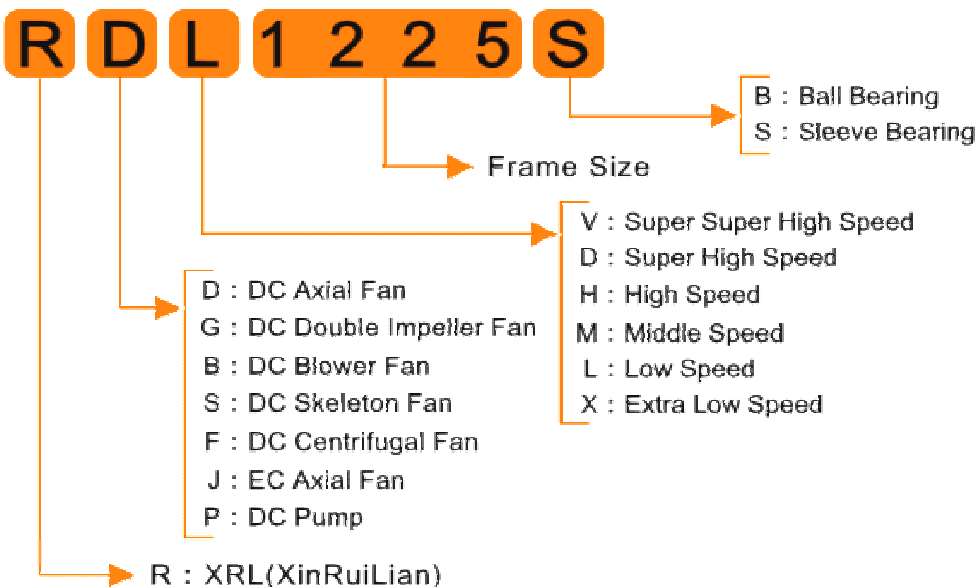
R D L 1 2 2 5 S

B : Ball Bearing
S : Sleeve Bearing

Frame Size

V : Super Super High Speed
D : Super High Speed
H : High Speed
M : Middle Speed
L : Low Speed
X : Extra Low Speed

D : DC Axial Fan
G : DC Double Impeller Fan
B : DC Blower Fan
S : DC Skeleton Fan
F : DC Centrifugal Fan
J : EC Axial Fan
P : DC Pump

R : XRL(XinRuiLian)